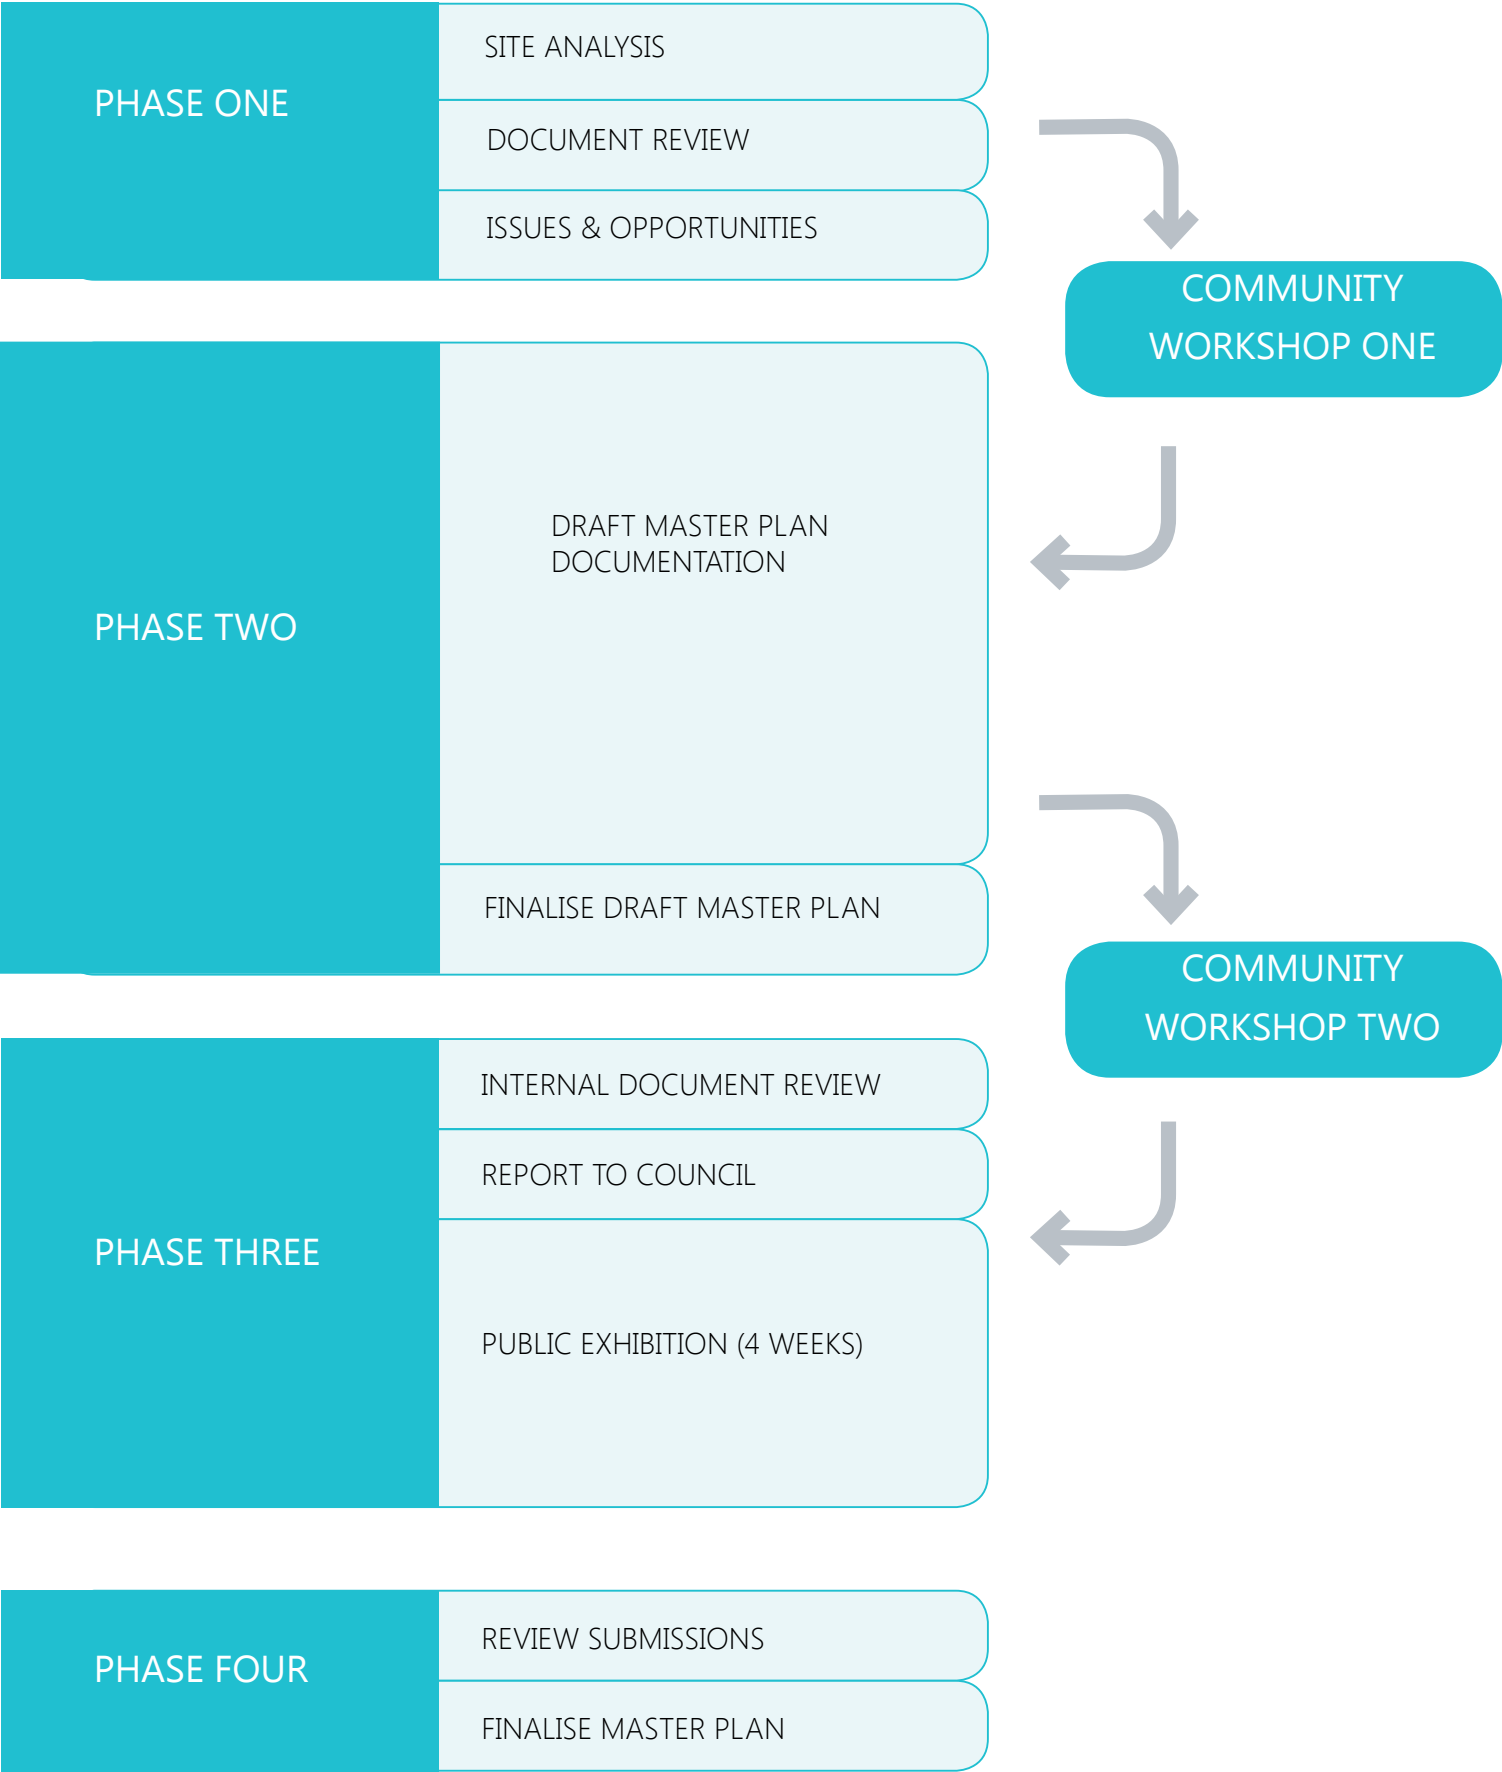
PHASE ONE

SITE ANALYSIS

DOCUMENT REVIEW

ISSUES & OPPORTUNITIES

COMMUNITY WORKSHOP ONE

PHASE TWO

DRAFT MASTER PLAN DOCUMENTATION

FINALISE DRAFT MASTER PLAN

COMMUNITY WORKSHOP TWO

PHASE THREE

INTERNAL DOCUMENT REVIEW

REPORT TO COUNCIL

PUBLIC EXHIBITION (4 WEEKS)

PHASE FOUR

REVIEW SUBMISSIONS

FINALISE MASTER PLAN